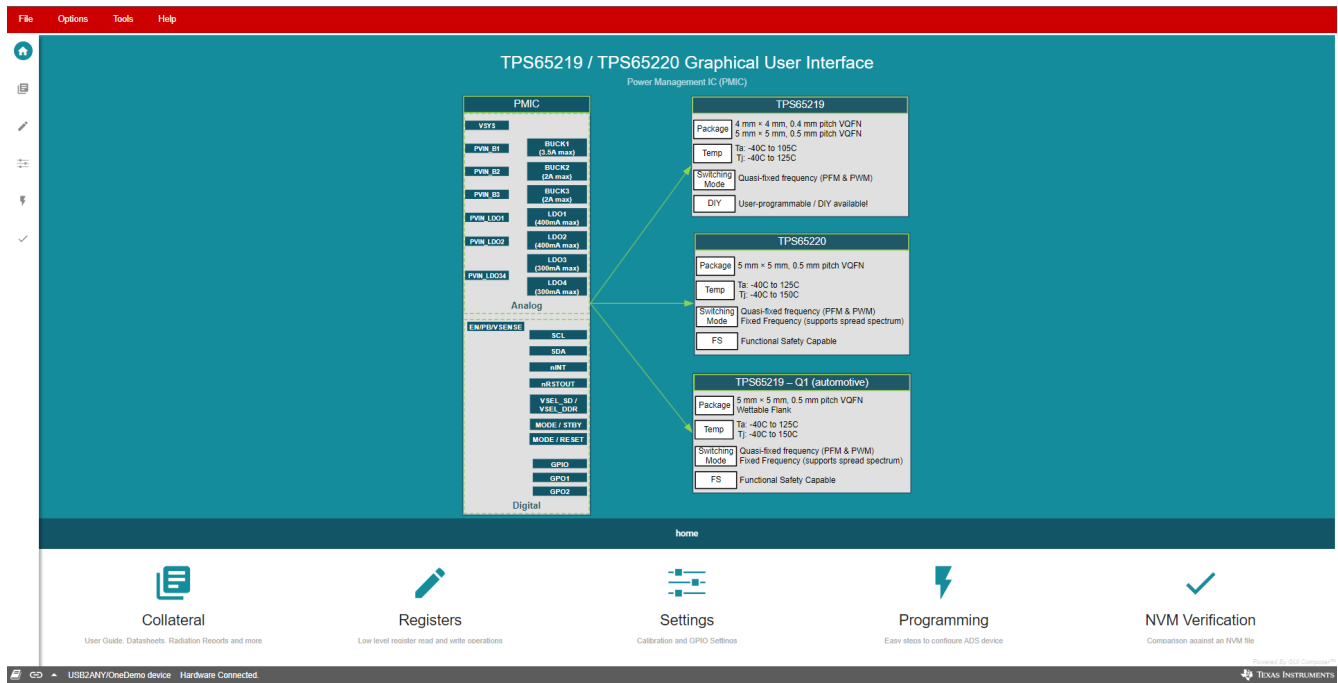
File Options Tools Help

TPS65219 / TPS65220 Graphical User Interface
Power Management IC (PMIC)

PMIC

VSYS
PVIN_B1
BUCK1 (3.5A max)
PVIN_B2
BUCK2 (2A max)
PVIN_B3
BUCK3 (2A max)
PVIN_LDO1
LDO1 (400mA max)
PVIN_LDO2
LDO2 (400mA max)
PVIN_LDO34
LDO3 (300mA max)
LDO4 (300mA max)
Analog

EN/PB/VSENSE
SCL
SDA
nINT
nRSTOUT
VSEL_SD / VSEL_DDR
MODE / STBY
MODE / RESET
GPIO
GPO1
GPO2
Digital

TPS65219

| Package | 4 mm × 4 mm, 0.4 mm pitch VQFN 5 mm × 5 mm, 0.5 mm pitch VQFN |
|---|---|
| Temp | Ta: -40C to 105C Tj: -40C to 125C |
| Switching Mode | Quasi-fixed frequency (PFM & PWM) |
| DIY | User-programmable / DIY available! |

TPS65220

| Package | 5 mm × 5 mm, 0.5 mm pitch VQFN |
|---|---|
| Temp | Ta: -40C to 125C Tj: -40C to 150C |
| Switching Mode | Quasi-fixed frequency (PFM & PWM) Fixed Frequency (supports spread spectrum) |
| FS | Functional Safety Capable |

TPS65219 – Q1 (automotive)

| Package | 5 mm × 5 mm, 0.5 mm pitch VQFN Wettable Flank |
|---|---|
| Temp | Ta: -40C to 125C Tj: -40C to 150C |
| Switching Mode | Quasi-fixed frequency (PFM & PWM) Fixed Frequency (supports spread spectrum) |
| FS | Functional Safety Capable |

home

Collateral
User Guide, Datasheets, Radiation Reports and more

Registers
Low level register read and write operations

Settings
Calibration and GPIO Settings

Programming
Easy steps to configure ADS device

NVM Verification
Comparison against an NVM file

Powered By GUI Composer™

USB2ANY/OneDemo device Hardware Connected.

Texas Instruments